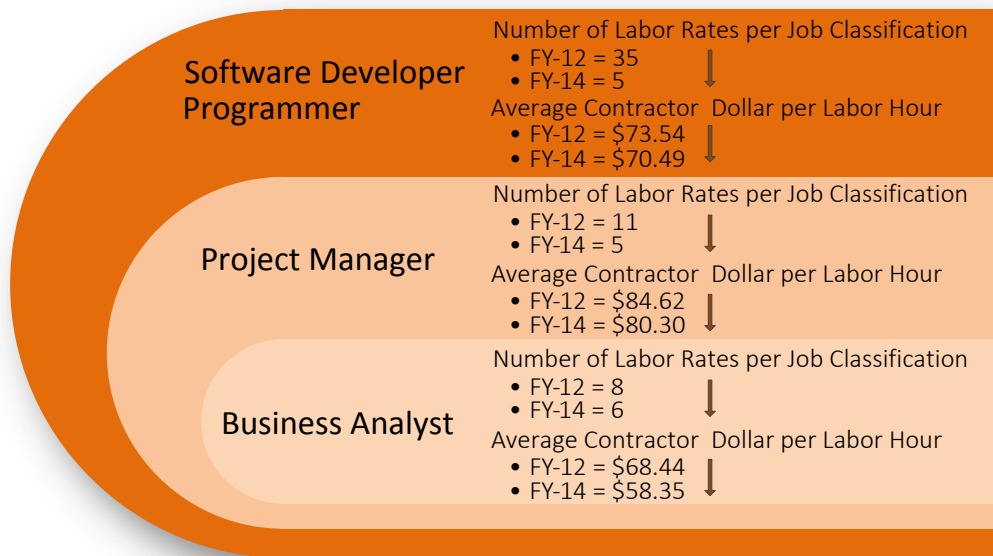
Software Developer Programmer

Number of Labor Rates per Job Classification
- FY-12 = 35
- FY-14 = 5

Average Contractor Dollar per Labor Hour
- FY-12 = \$73.54
- FY-14 = \$70.49

Project Manager

Number of Labor Rates per Job Classification
- FY-12 = 11
- FY-14 = 5

Average Contractor Dollar per Labor Hour
- FY-12 = \$84.62
- FY-14 = \$80.30

Business Analyst

Number of Labor Rates per Job Classification
- FY-12 = 8
- FY-14 = 6

Average Contractor Dollar per Labor Hour
- FY-12 = \$68.44
- FY-14 = \$58.35